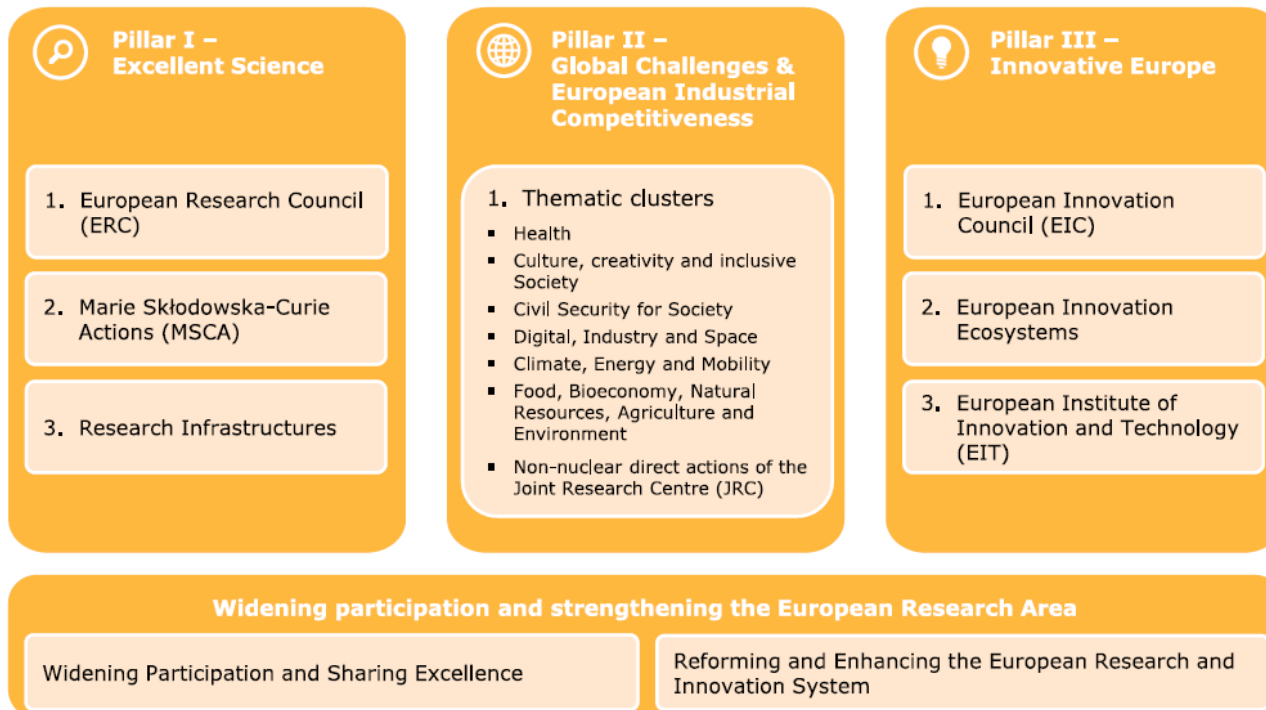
Pillar I – Excellent Science

1. European Research Council (ERC)

2. Marie Skłodowska-Curie Actions (MSCA)

3. Research Infrastructures

Pillar II – Global Challenges & European Industrial Competitiveness

1. Thematic clusters

- Health
- Culture, creativity and inclusive Society
- Civil Security for Society
- Digital, Industry and Space
- Climate, Energy and Mobility
- Food, Bioeconomy, Natural Resources, Agriculture and Environment
- Non-nuclear direct actions of the Joint Research Centre (JRC)

Pillar III – Innovative Europe

1. European Innovation Council (EIC)

2. European Innovation Ecosystems

3. European Institute of Innovation and Technology (EIT)

Widening participation and strengthening the European Research Area

Widening Participation and Sharing Excellence

Reforming and Enhancing the European Research and Innovation System